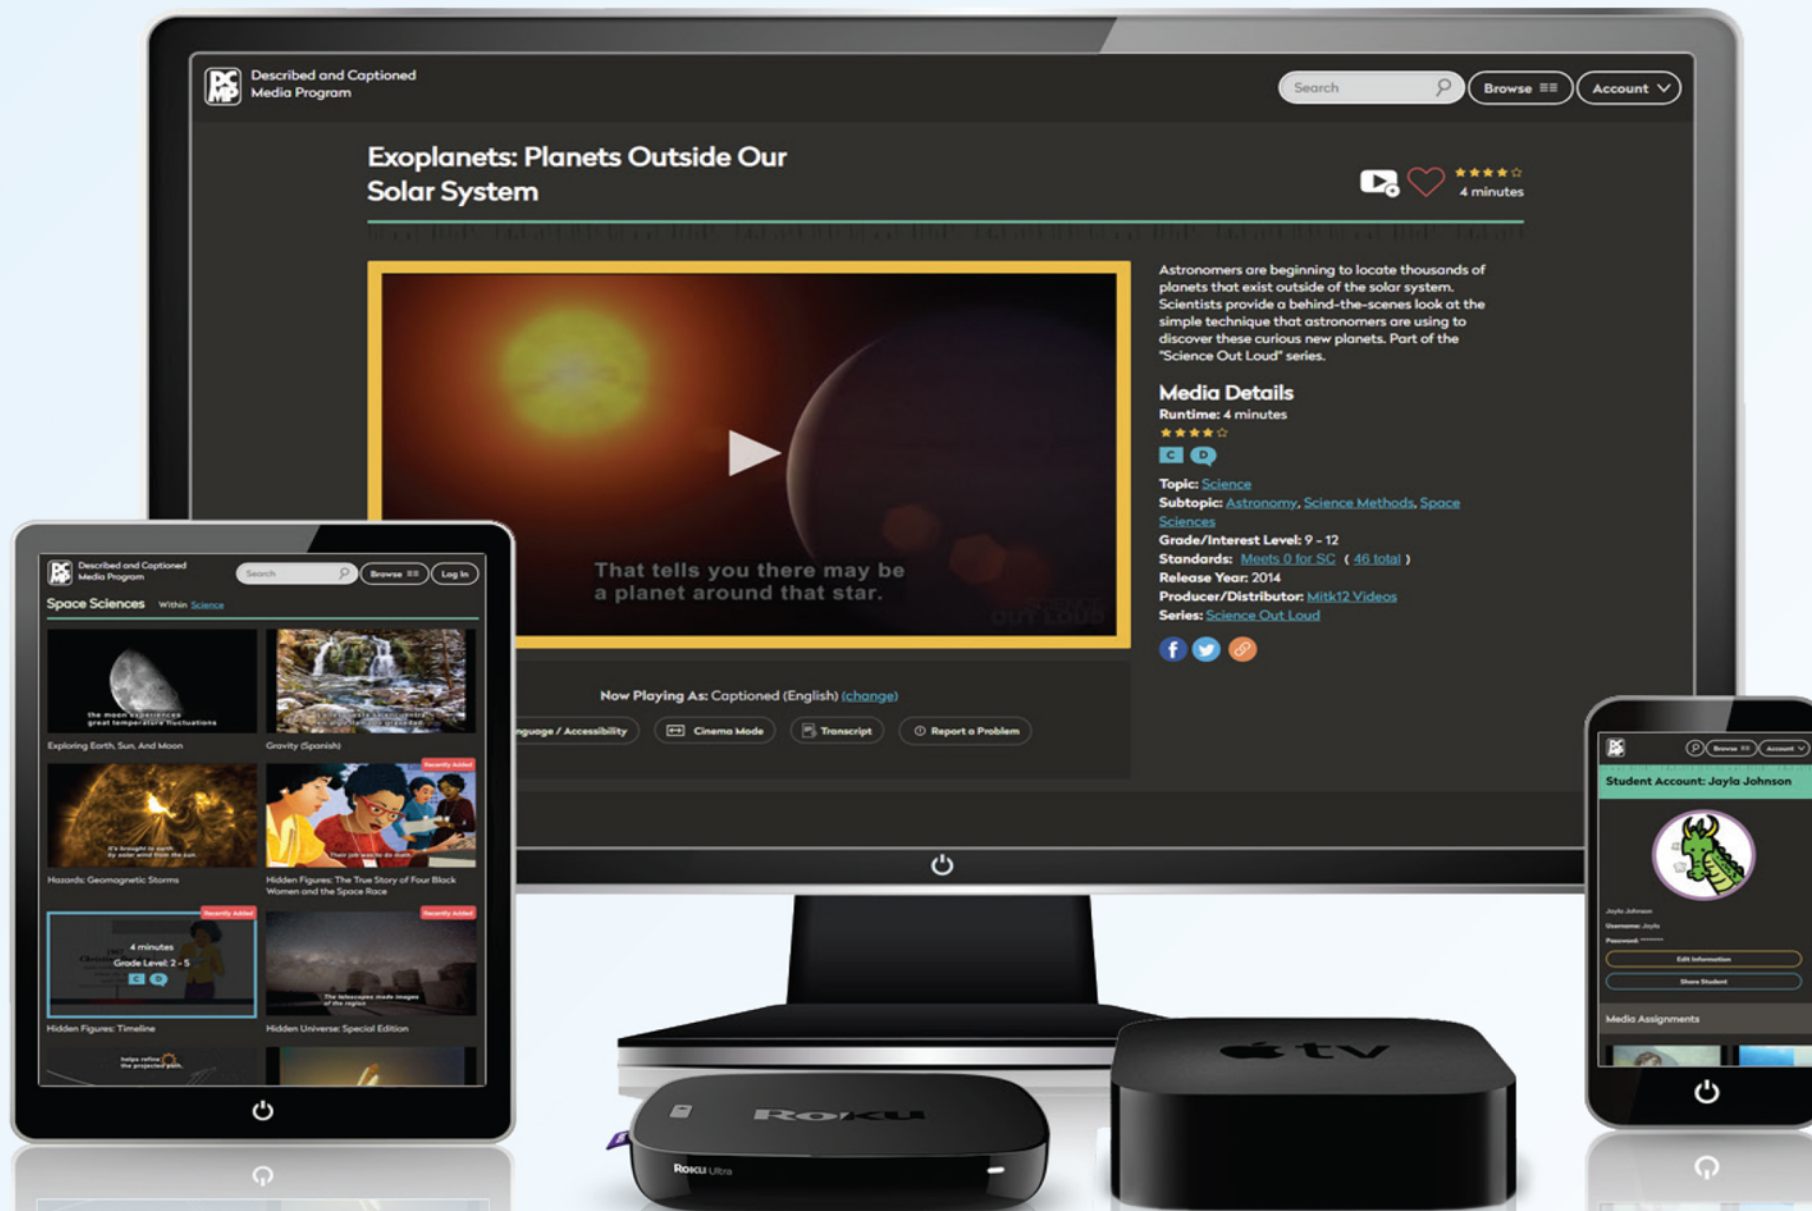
Described and Captioned Media Program

Search

Browse

Account

Exoplanets: Planets Outside Our Solar System

4 minutes

That tells you there may be a planet around that star.

Astronomers are beginning to locate thousands of planets that exist outside of the solar system. Scientists provide a behind-the-scenes look at the simple technique that astronomers are using to discover these curious new planets. Part of the "Science Out Loud" series.

Media Details
Runtime: 4 minutes
C D
Topic: Science
Subtopic: Astronomy, Science Methods, Space Sciences
Grade/Interest Level: 9 - 12
Standards: Meets 0 for SC ( 46 total )
Release Year: 2014
Producer/Distributor: Mitk12 Videos
Series: Science Out Loud

Now Playing As: Captioned (English) (change)

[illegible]nguage / Accessibility
Cinema Mode
Transcript
Report a Problem

Described and Captioned Media Program
Search
Browse
Log In
Space Sciences Within Science

the moon experiences great temperature fluctuations
Exploring Earth, Sun, And Moon
Gravity (Spanish)
Recently Added
Hazards: Geomagnetic Storms
Hidden Figures: The True Story of Four Black Women and the Space Race
Recently Added
4 minutes
Grade Level: 2 - 5
C D
Hidden Figures: Timeline
Recently Added
Hidden Universe: Special Edition

Browse
Account
Student Account: Jayla Johnson
Jayla Johnson
Username: Jayla
Password: ********
Edit Information
Share Student
Media Assignments

Roku
Roku Ultra
tv